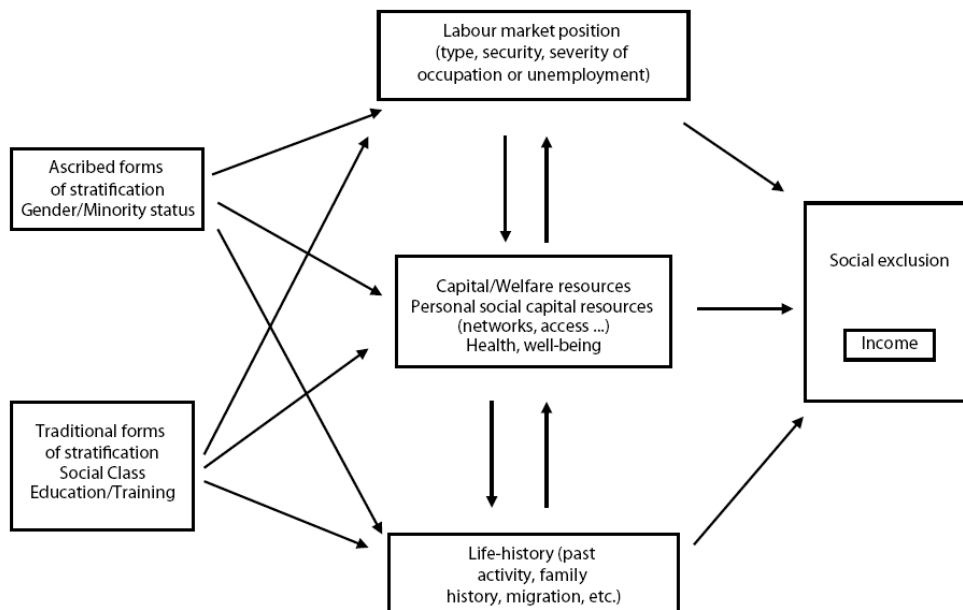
Labour market position
(type, security, severity of
occupation or unemployment)

Ascribed forms
of stratification
Gender/Minority status

Capital/Welfare resources
Personal social capital resources
(networks, access ...)
Health, well-being

Social exclusion

Income

Traditional forms
of stratification
Social Class
Education/Training

Life-history (past
activity, family
history, migration, etc.)